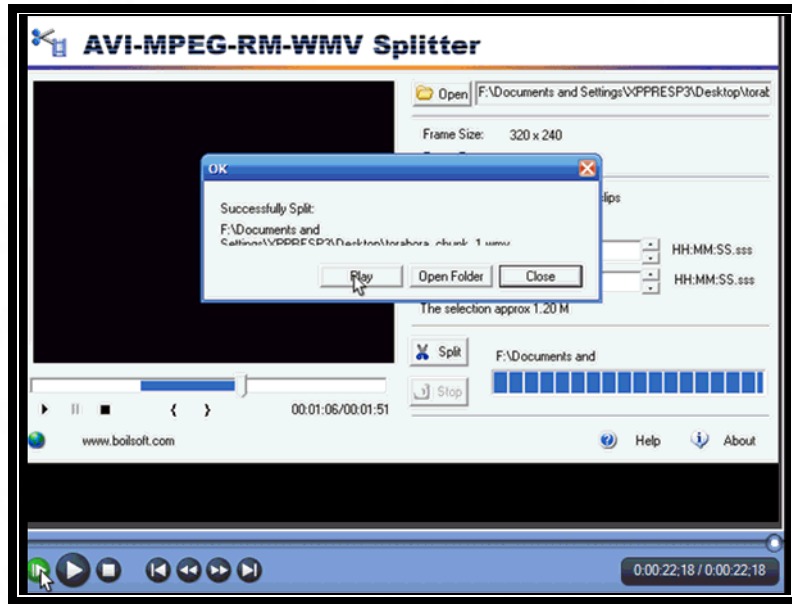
AVI-MPEG-RM-WMV Splitter

Open F:\Documents and Settings\XPPRESP3\Desktop\torab

Frame Size: 320 x 240

OK

Successfully Split:

F:\Documents and Settings\XPPRESP3\Desktop\torabora_chunk_1.wmv

Play Open Folder Close

lips

HH:MM:SS.sss

HH:MM:SS.sss

The selection approx 1.20 M

Split F:\Documents and

Stop

00:01:06/00:01:51

www.boilsoft.com

Help About

0:00:22;18 / 0:00:22;18